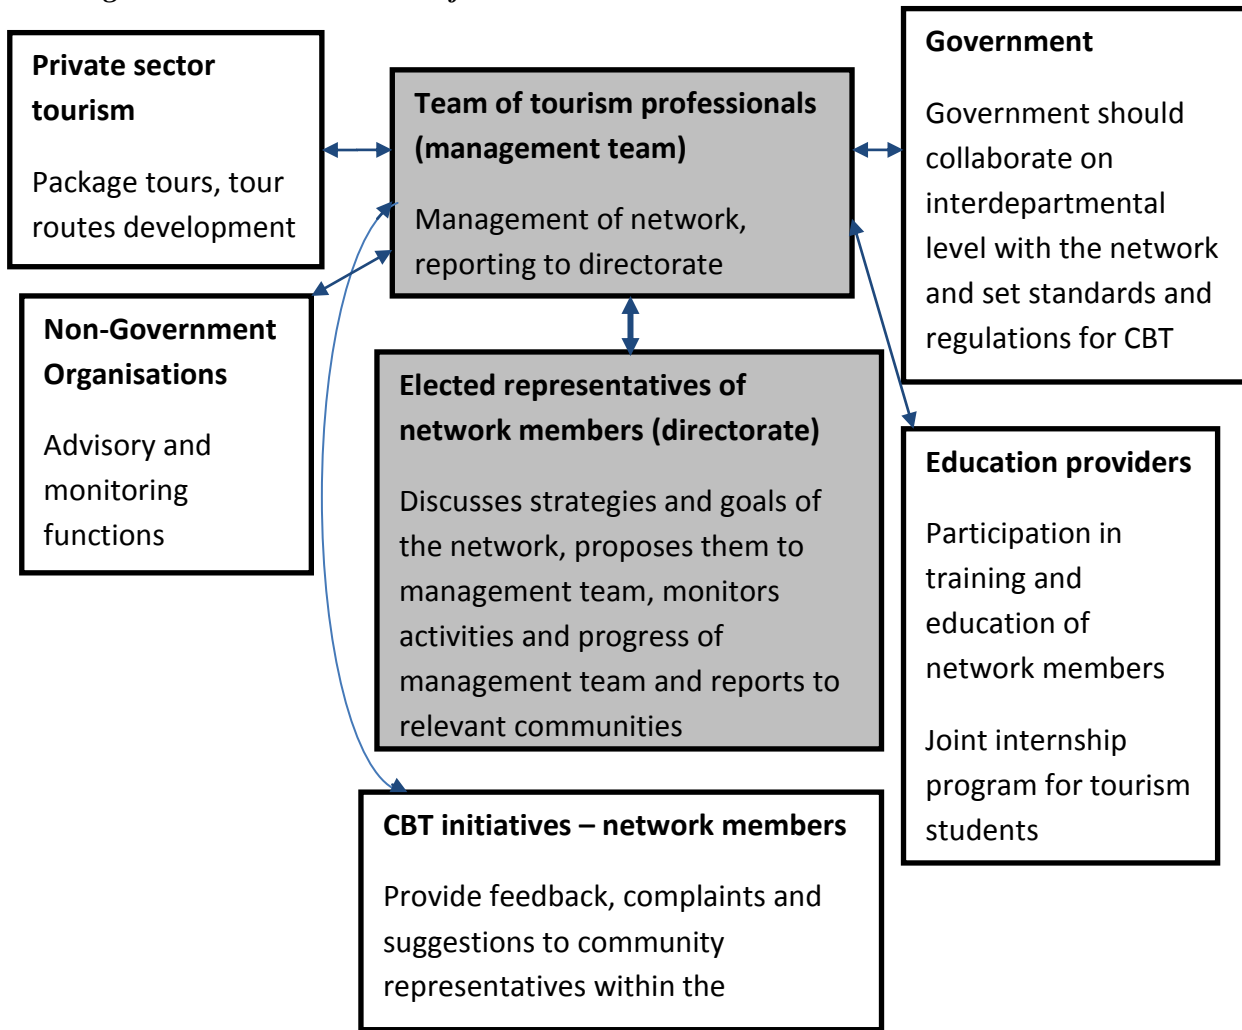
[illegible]

**Private sector tourism**

Package tours, tour routes development

**Team of tourism professionals (management team)**

Management of network, reporting to directorate

**Government**

Government should collaborate on interdepartmental level with the network and set standards and regulations for CBT

**Non-Government Organisations**

Advisory and monitoring functions

**Elected representatives of network members (directorate)**

Discusses strategies and goals of the network, proposes them to management team, monitors activities and progress of management team and reports to relevant communities

**Education providers**

Participation in training and education of network members

Joint internship program for tourism students

**CBT initiatives – network members**

Provide feedback, complaints and suggestions to community representatives within the